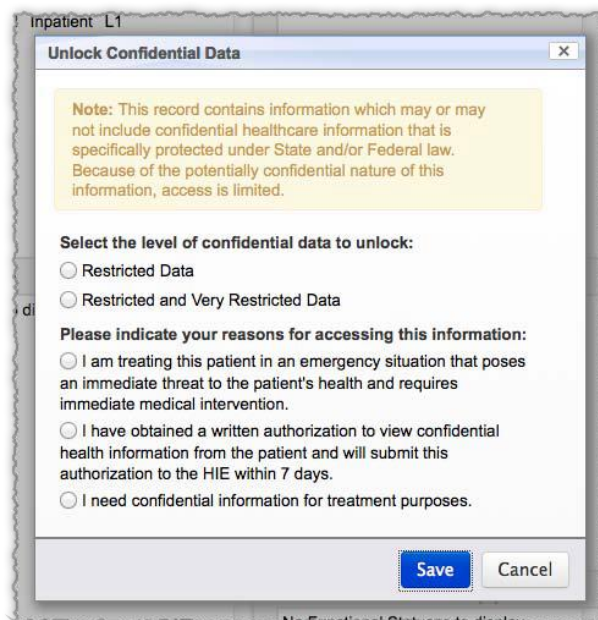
Inpatient L1

Unlock Confidential Data

×

Note: This record contains information which may or may not include confidential healthcare information that is specifically protected under State and/or Federal law. Because of the potentially confidential nature of this information, access is limited.

Select the level of confidential data to unlock:

Restricted Data

Restricted and Very Restricted Data

Please indicate your reasons for accessing this information:

I am treating this patient in an emergency situation that poses an immediate threat to the patient's health and requires immediate medical intervention.

I have obtained a written authorization to view confidential health information from the patient and will submit this authorization to the HIE within 7 days.

I need confidential information for treatment purposes.

Save Cancel

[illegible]